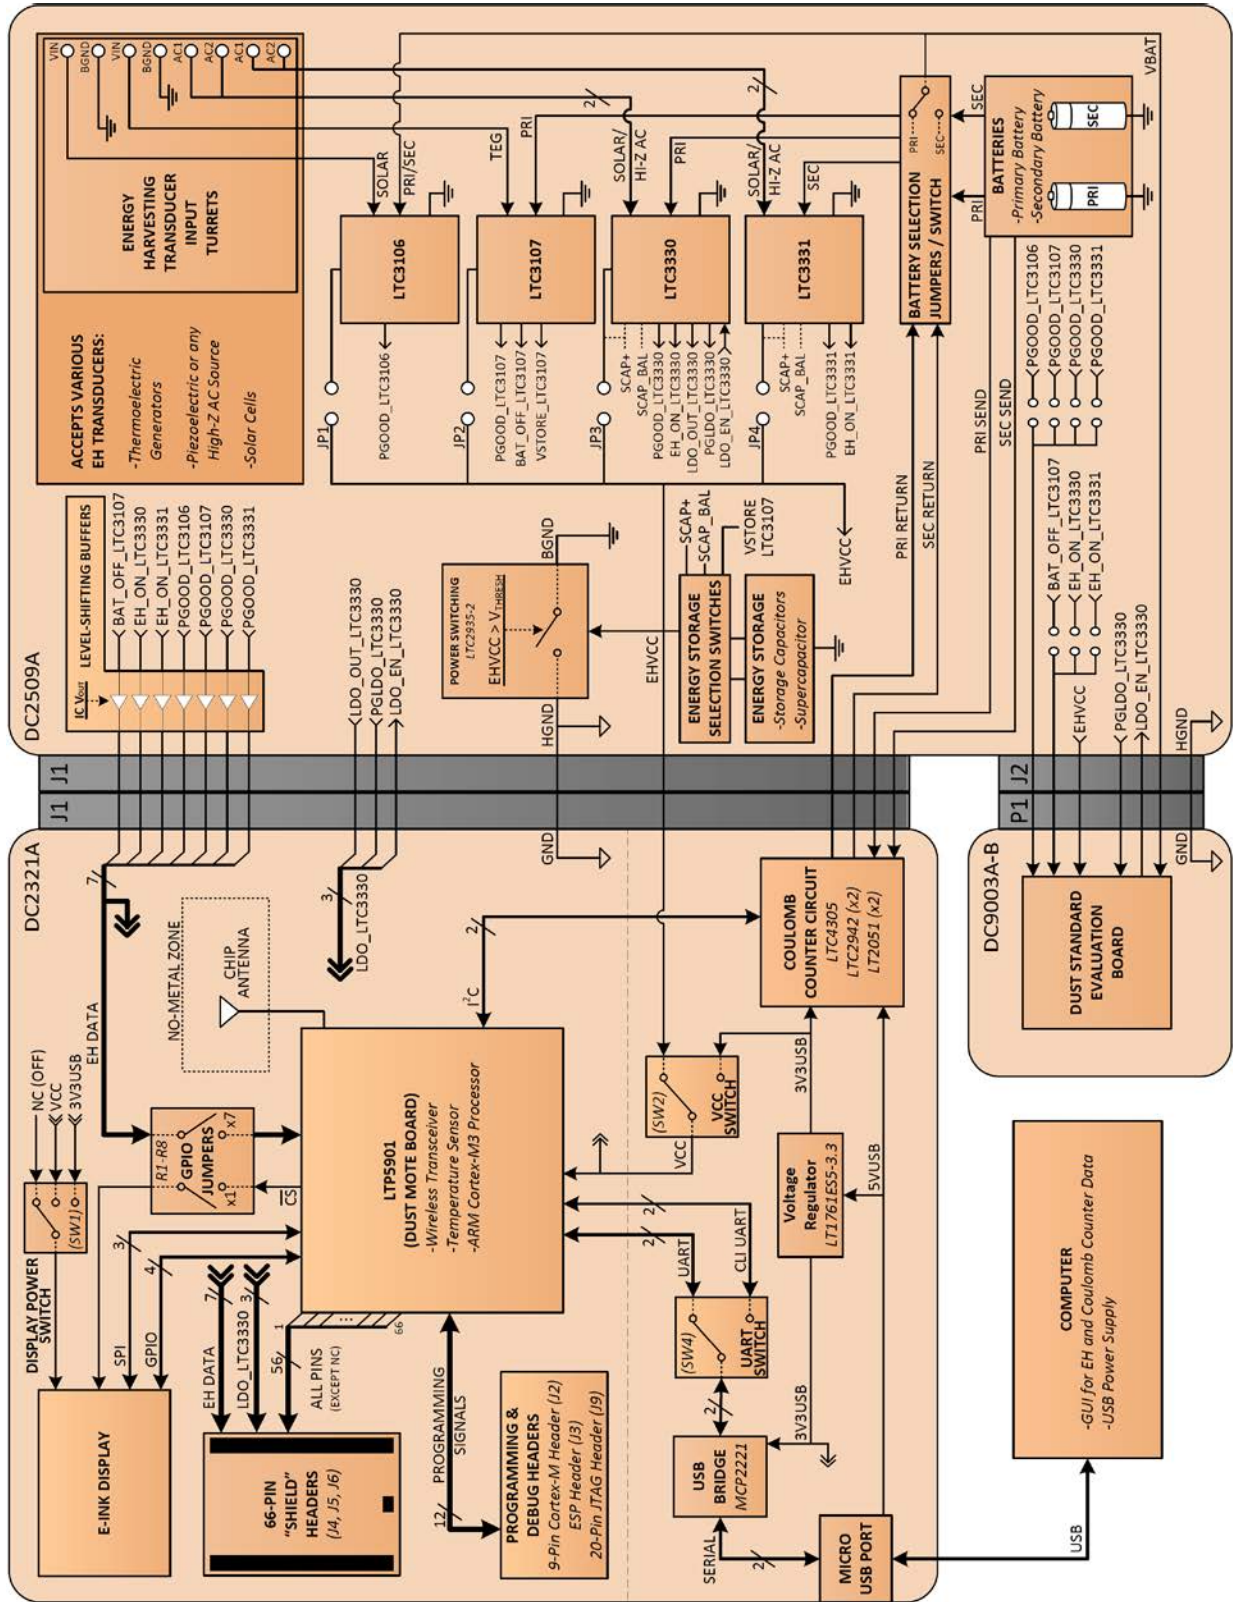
DC2509A

VIN BGND VIN BGND AC1 AC2 AC1 AC2

ENERGY HARVESTING TRANSDUCER INPUT TURRETS

ACCEPTS VARIOUS EH TRANSDUCERS:
-Thermoelectric Generators
-Piezoelectric or any High-Z AC Source
-Solar Cells

SOLAR PRI/SEC TEG PRI SOLAR/ HI-Z AC PRI SOLAR/ HI-Z AC SEC

2 2

LTC3106 LTC3107 LTC3330 LTC3331

PGOOD_LTC3106
PGOOD_LTC3107 BAT_OFF_LTC3107 VSTORE_LTC3107
SCAP+ SCAP_BAL PGOOD_LTC3330 EH_ON_LTC3330 LDO_OUT_LTC3330 PGLDO_LTC3330 LDO_EN_LTC3330
SCAP+ SCAP_BAL PGOOD_LTC3331 EH_ON_LTC3331

JP1 JP2 JP3 JP4

VBAT

BATTERY SELECTION JUMPERS / SWITCH
PRI SEC

BATTERIES
-Primary Battery
-Secondary Battery
SEC PRI

PRI SEC

PGOOD_LTC3106 PGOOD_LTC3107 PGOOD_LTC3330 PGOOD_LTC3331

PRI SEND SEC SEND PRI RETURN SEC RETURN

BAT_OFF_LTC3107 EH_ON_LTC3330 EH_ON_LTC3331

EHVCC PGLDO_LTC3330 LDO_EN_LTC3330 HGND

LEVEL-SHIFTING BUFFERS
IC $V_{OUT}$
BAT_OFF_LTC3107 EH_ON_LTC3330 EH_ON_LTC3331 PGOOD_LTC3106 PGOOD_LTC3107 PGOOD_LTC3330 PGOOD_LTC3331

LDO_OUT_LTC3330 PGLDO_LTC3330 LDO_EN_LTC3330

POWER SWITCHING LTC2935-2
EHVCC > $V_{THRESH}$
BGND HGND EHVCC

SCAP+ SCAP_BAL VSTORE LTC3107

ENERGY STORAGE SELECTION SWITCHES

ENERGY STORAGE
-Storage Capacitors
-Supercapacitor

EHVCC

J1 J1 J2 P1

DC2321A

7 EH DATA
3 LDO_LTC3330
NO-METAL ZONE
CHIP ANTENNA
GND

2 $I^2C$

COULOMB COUNTER CIRCUIT
LTC4305
LTC2942 (x2)
LT2051 (x2)

DC9003A-B
DUST STANDARD EVALUATION BOARD
GND

NC (OFF) VCC 3V3USB

DISPLAY POWER SWITCH (SW1)

R1-R8 GPIO JUMPERS x7 x1

CS

LTP5901 (DUST MOTE BOARD)
-Wireless Transceiver
-Temperature Sensor
-ARM Cortex-M3 Processor

(SW2) VCC SWITCH
VCC
3V3USB

Voltage Regulator LT1761ES5-3.3
5VUSB

3 SPI 4 GPIO

E-INK DISPLAY

7 EH DATA 3 LDO_LTC3330 56 ALL PINS (EXCEPT NC) 1 66

66-PIN "SHIELD" HEADERS (J4, J5, J6)

PROGRAMMING SIGNALS 12

PROGRAMMING & DEBUG HEADERS
9-Pin Cortex-M Header (J2)
ESP Header (J3)
20-Pin JTAG Header (J9)

2 UART 2 CLI UART

(SW4) UART SWITCH

2

USB BRIDGE MCP2221
3V3USB

SERIAL 2

MICRO USB PORT

USB

COMPUTER
-GUI for EH and Coulomb Counter Data
-USB Power Supply